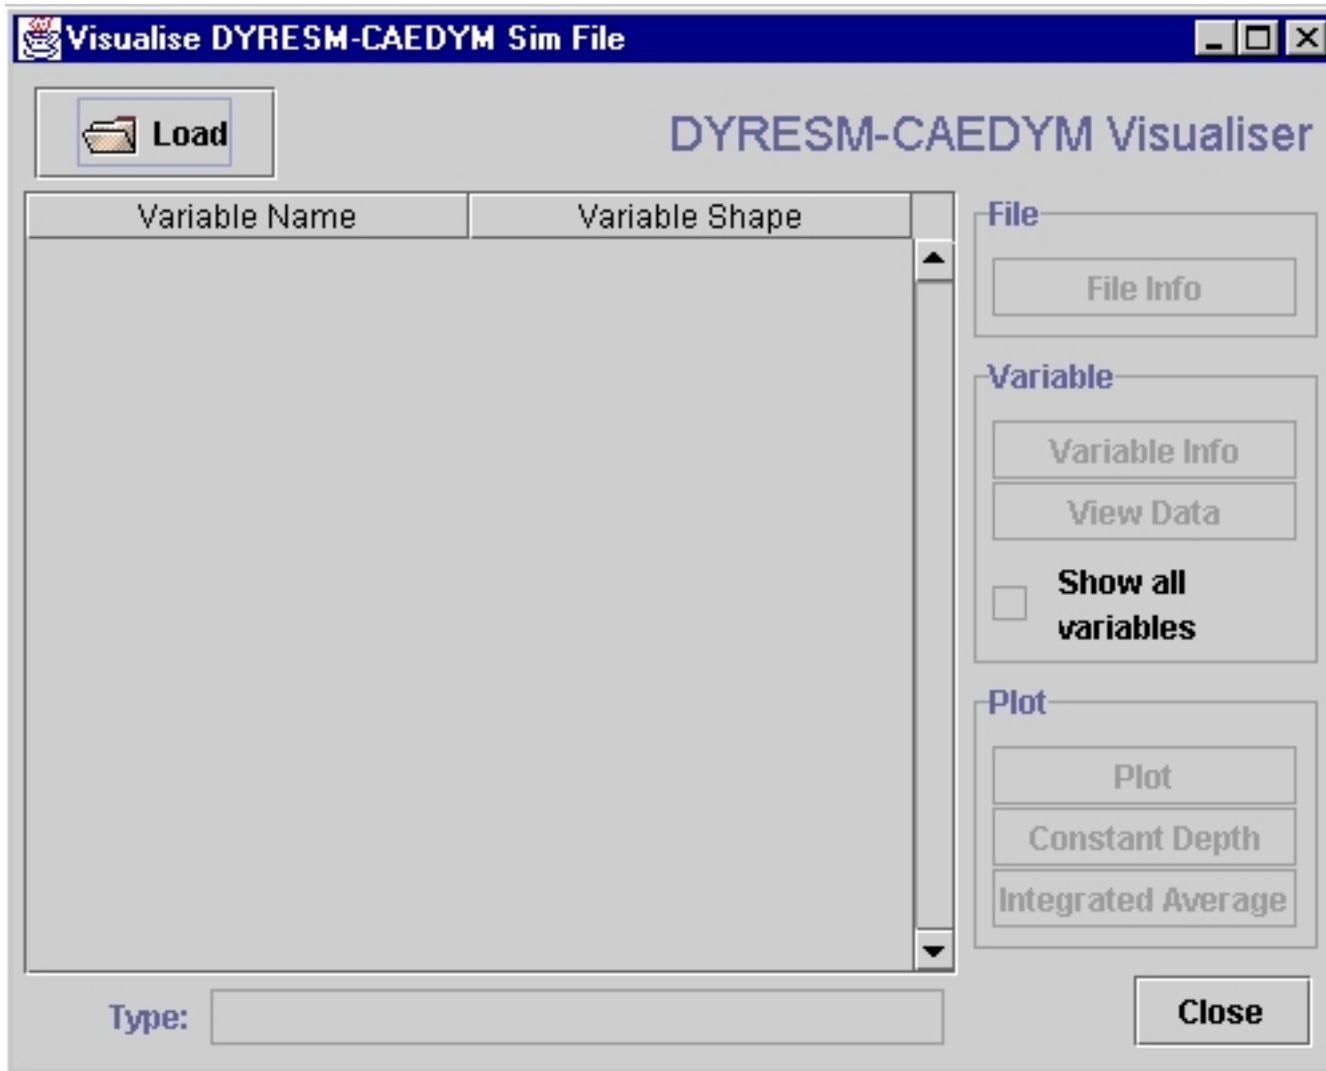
Visualise DYRESM-CAEDYM Sim File

Load

DYRESM-CAEDYM Visualiser

| Variable Name | Variable Shape |
|---|---|

File

File Info

Variable

Variable Info

View Data

Show all variables

Plot

Plot

Constant Depth

Integrated Average

Type:

Close